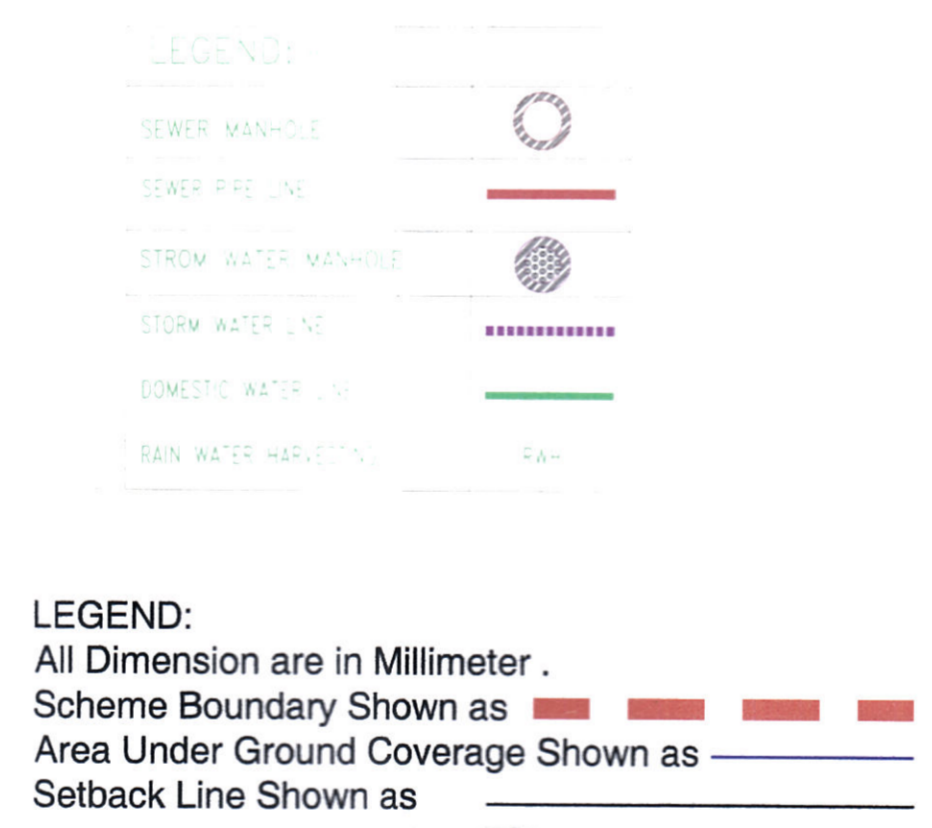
LEGEND:

| SEWER MANHOLE | |
|---|---|
| SEWER PIPE LINE | |
| STROM WATER MANHOLE | |
| STORM WATER LINE | |
| DOMESTIC WATER LINE | |
| RAIN WATER HARVESTING | RWH |

LEGEND:
All Dimension are in Millimeter .
Scheme Boundary Shown as
Area Under Ground Coverage Shown as
Setback Line Shown as